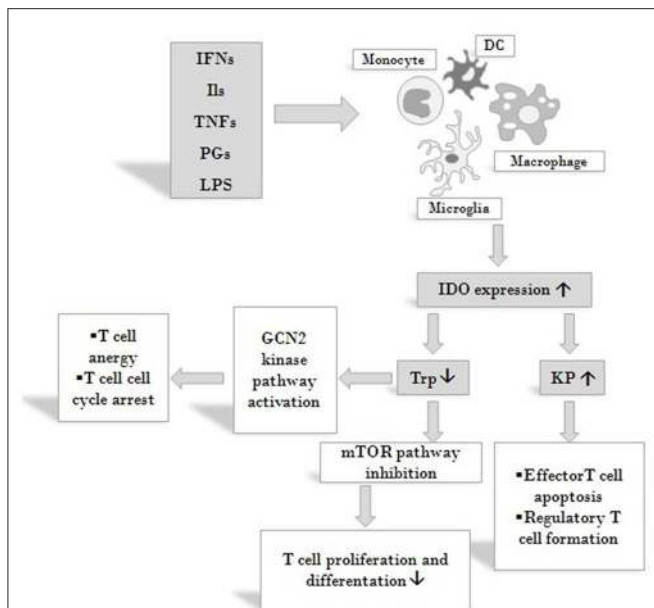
IFNs
Ils
TNFs
PGs
LPS

Monocyte
DC
Macrophage
Microglia

IDO expression ↑

Trp ↓
KP ↑

GCN2 kinase pathway activation

▪T cell anergy
▪T cell cell cycle arrest

mTOR pathway inhibition

▪EffectorT cell apoptosis
▪Regulatory T cell formation

T cell proliferation and differentation ↓